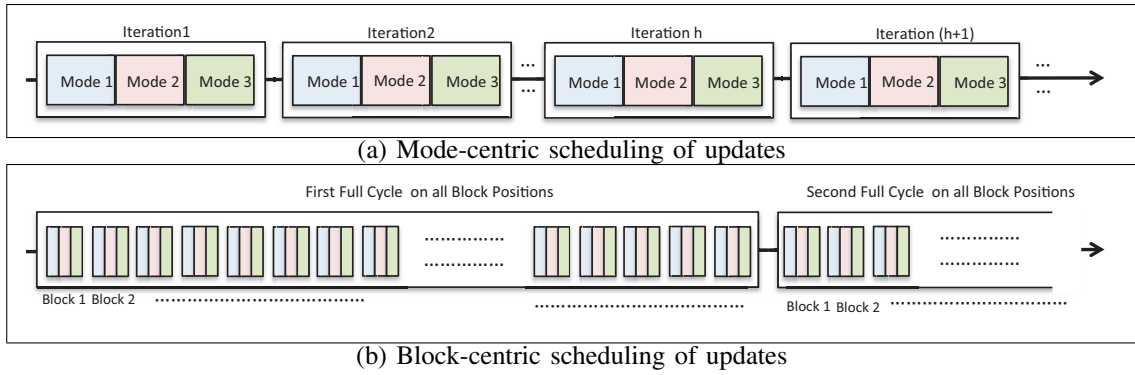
Iteration1

Mode 1 Mode 2 Mode 3

Iteration2

Mode 1 Mode 2 Mode 3

...

...

Iteration h

Mode 1 Mode 2 Mode 3

Iteration (h+1)

Mode 1 Mode 2 Mode 3

...

...

(a) Mode-centric scheduling of updates

First Full Cycle on all Block Positions

..............

..............

Block 1 Block 2 ..........................................

..........................................

Second Full Cycle on all Block Positions

..............

..............

Block 1 Block 2 ..........................................

(b) Block-centric scheduling of updates